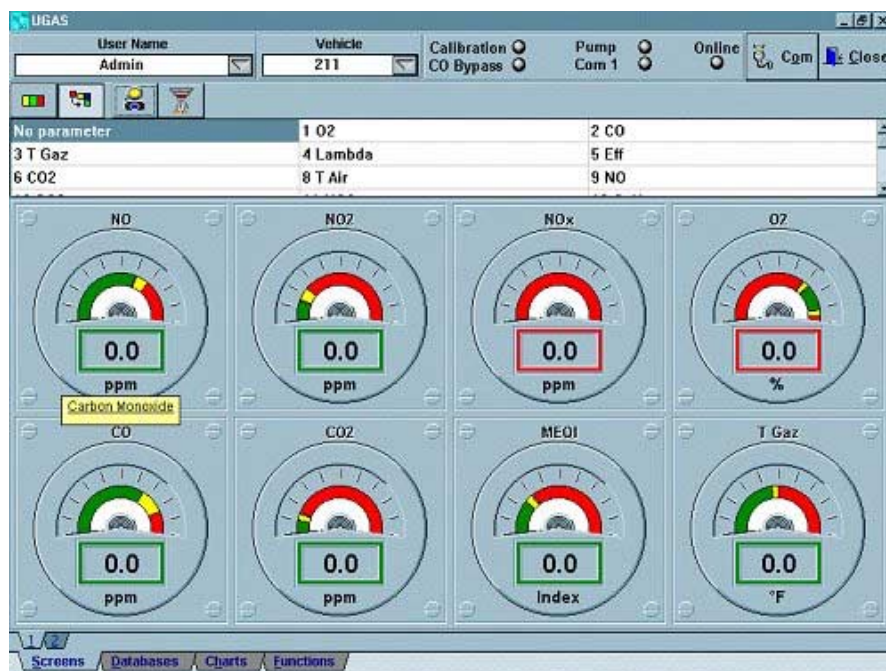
UGAS

User Name
Admin

Vehicle
211

Calibration
CO Bypass

Pump
Com 1

Online

Com
Close

| No parameter | 1 O2 | 2 CO |
|---|---|---|
| 3 T Gaz | 4 Lambda | 5 Eff |
| 6 CO2 | 8 T Air | 9 NO |

NO
0.0
ppm

NO2
0.0
ppm

NOx
0.0
ppm

O2
0.0
%

Carbon Monoxide

CO
0.0
ppm

CO2
0.0
ppm

MEQI
0.0
Index

T Gaz
0.0
°F

1 2

Screens
Databases
Charts
Functions